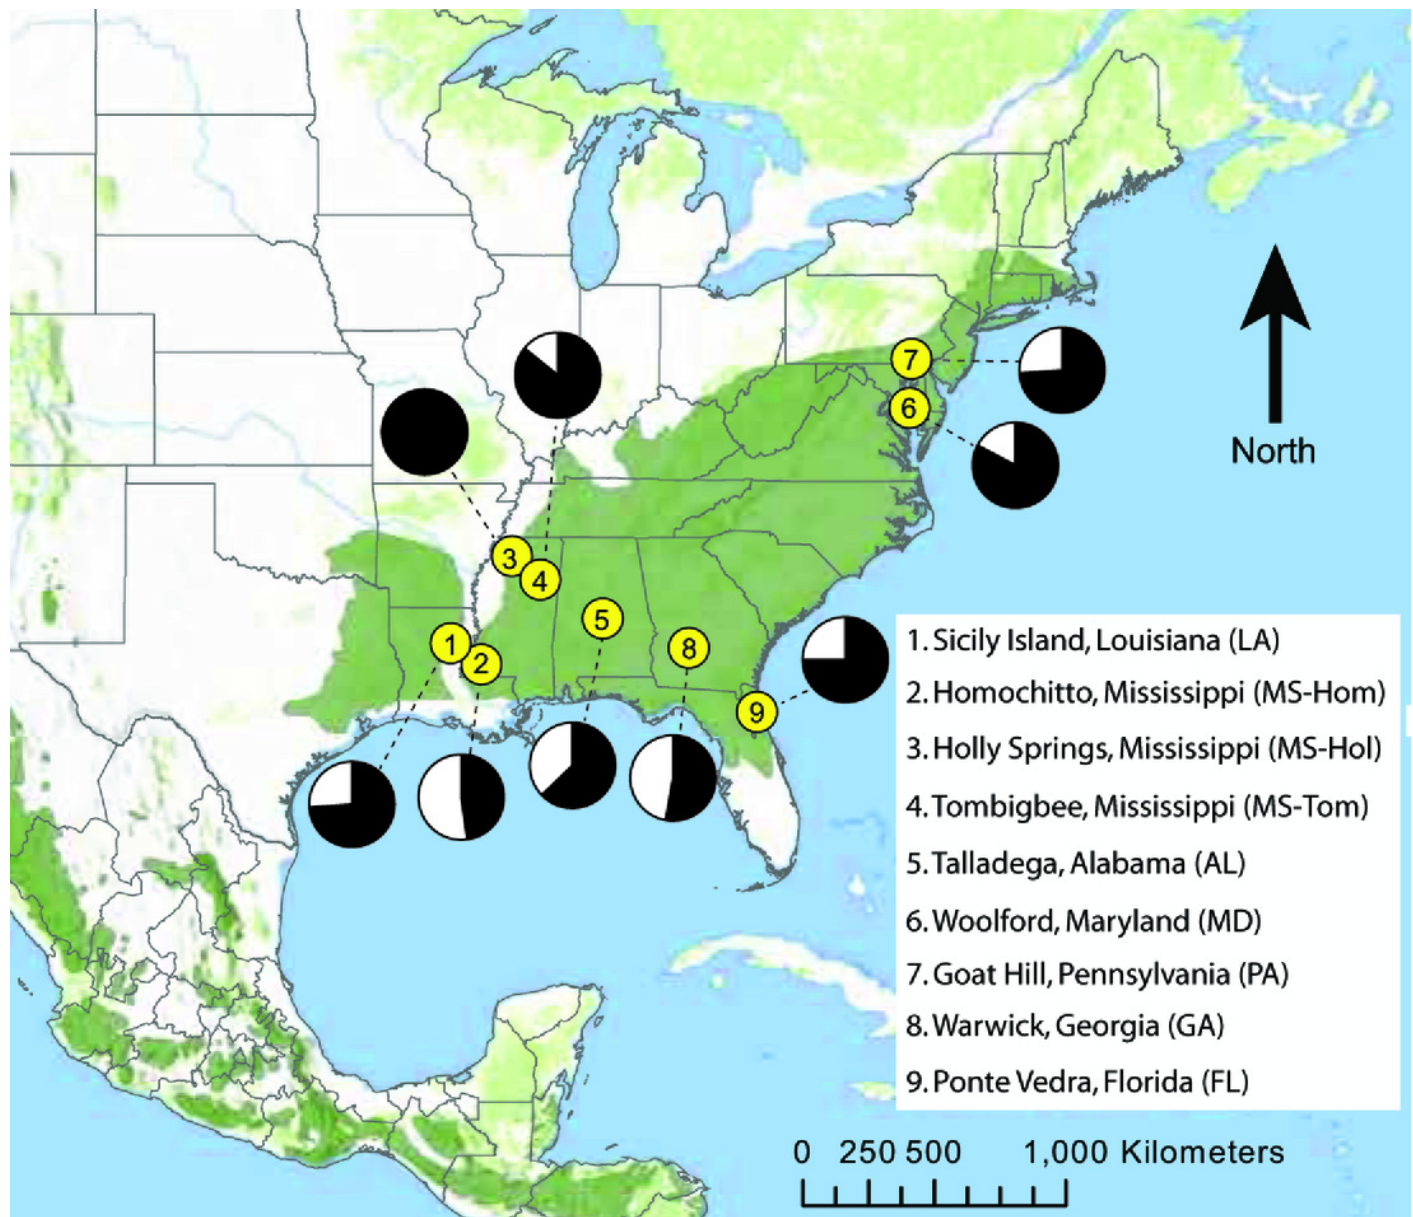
7
6
North
3
4
5
8
1
2
9

1. Sicily Island, Louisiana (LA)
2. Homochitto, Mississippi (MS-Hom)
3. Holly Springs, Mississippi (MS-Hol)
4. Tombigbee, Mississippi (MS-Tom)
5. Talladega, Alabama (AL)
6. Woolford, Maryland (MD)
7. Goat Hill, Pennsylvania (PA)
8. Warwick, Georgia (GA)
9. Ponte Vedra, Florida (FL)

0 250 500 1,000 Kilometers